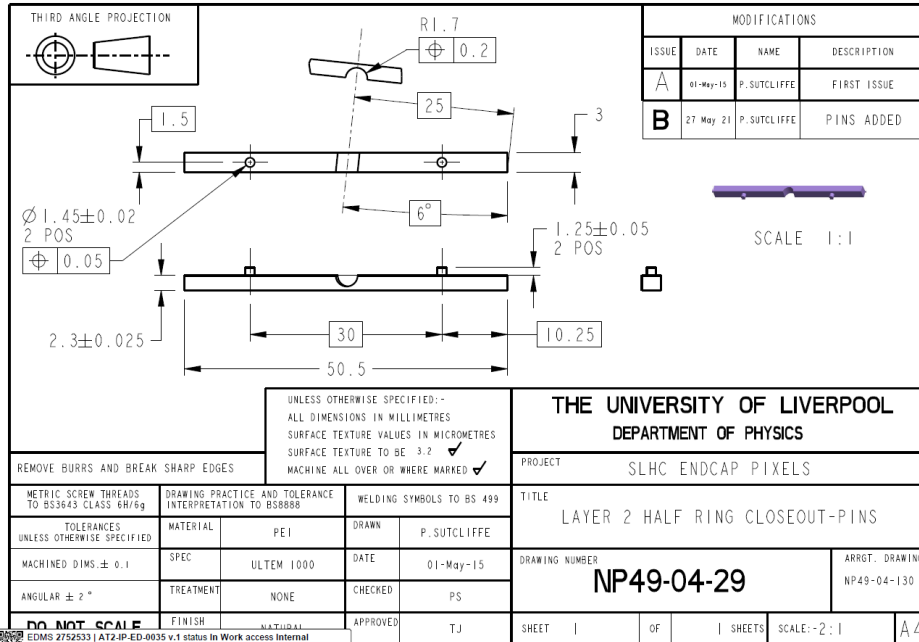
THIRD ANGLE PROJECTION

R1.7

$\oplus$ 0.2

| MODIFICATIONS | | | |
|---|---|---|---|
| ISSUE | DATE | NAME | DESCRIPTION |
| A | 01-May-15 | P.SUTCLIFFE | FIRST ISSUE |
| B | 27 May 21 | P.SUTCLIFFE | PINS ADDED |

25

1.5

3

$\varnothing$1.45$\pm$0.02
2 POS
$\oplus$ 0.05

6°

1.25$\pm$0.05
2 POS

SCALE 1:1

2.3$\pm$0.025

30

10.25

50.5

UNLESS OTHERWISE SPECIFIED:-
ALL DIMENSIONS IN MILLIMETRES
SURFACE TEXTURE VALUES IN MICROMETRES
SURFACE TEXTURE TO BE 3.2 ✓
MACHINE ALL OVER OR WHERE MARKED ✓

THE UNIVERSITY OF LIVERPOOL
DEPARTMENT OF PHYSICS

REMOVE BURRS AND BREAK SHARP EDGES

PROJECT SLHC ENDCAP PIXELS

METRIC SCREW THREADS TO BS3643 CLASS 6H/6g

DRAWING PRACTICE AND TOLERANCE INTERPRETATION TO BS8888

WELDING SYMBOLS TO BS 499

TITLE
LAYER 2 HALF RING CLOSEOUT-PINS

TOLERANCES UNLESS OTHERWISE SPECIFIED

MATERIAL PEI

DRAWN P.SUTCLIFFE

MACHINED DIMS.$\pm$ 0.1

SPEC ULTEM 1000

DATE 01-May-15

DRAWING NUMBER
NP49-04-29

ARRGT. DRAWING
NP49-04-130

ANGULAR $\pm$ 2°

TREATMENT NONE

CHECKED PS

DO NOT SCALE

FINISH NATURAL

APPROVED TJ

SHEET 1 OF 1 SHEETS SCALE:-2:1 A4

EDMS 2752533 | AT2-IP-ED-0035 v.1 status In Work access Internal